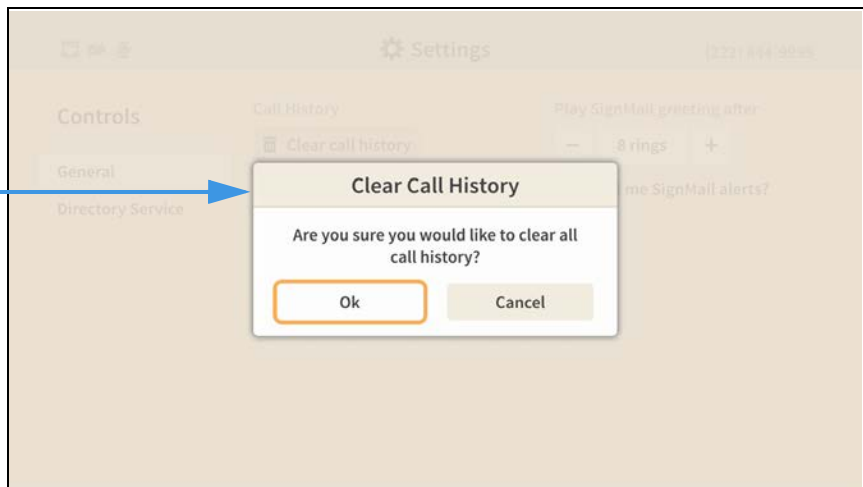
Settings

(222) 444-9995

Controls

General

Directory Service

Call History

Clear call history

Play SignMail greeting after

−

8 rings

+

me SignMail alerts?

Clear Call History

Are you sure you would like to clear all call history?

Ok

Cancel